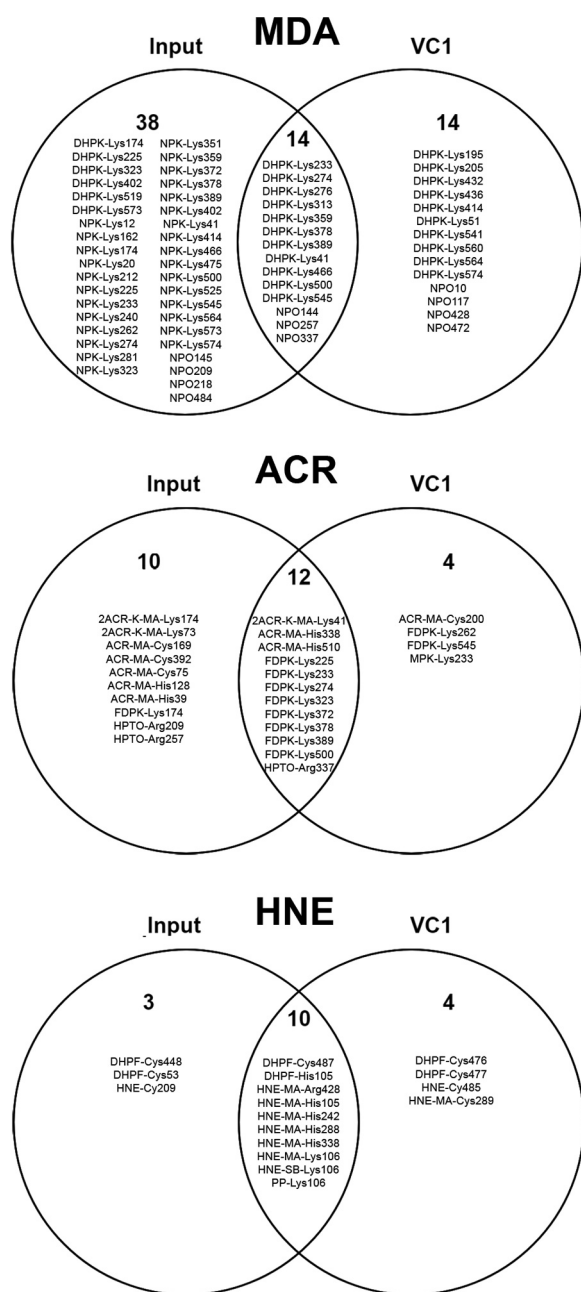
Input MDA VC1

38

DHPK-Lys174
DHPK-Lys225
DHPK-Lys323
DHPK-Lys402
DHPK-Lys519
DHPK-Lys573
NPK-Lys12
NPK-Lys162
NPK-Lys174
NPK-Lys20
NPK-Lys212
NPK-Lys225
NPK-Lys233
NPK-Lys240
NPK-Lys262
NPK-Lys274
NPK-Lys281
NPK-Lys323

NPK-Lys351
NPK-Lys359
NPK-Lys372
NPK-Lys378
NPK-Lys389
NPK-Lys402
NPK-Lys41
NPK-Lys414
NPK-Lys466
NPK-Lys475
NPK-Lys500
NPK-Lys525
NPK-Lys545
NPK-Lys564
NPK-Lys573
NPK-Lys574
NPO145
NPO209
NPO218
NPO484

14

DHPK-Lys233
DHPK-Lys274
DHPK-Lys276
DHPK-Lys313
DHPK-Lys359
DHPK-Lys378
DHPK-Lys389
DHPK-Lys41
DHPK-Lys466
DHPK-Lys500
DHPK-Lys545
NPO144
NPO257
NPO337

14

DHPK-Lys195
DHPK-Lys205
DHPK-Lys432
DHPK-Lys436
DHPK-Lys414
DHPK-Lys51
DHPK-Lys541
DHPK-Lys560
DHPK-Lys564
DHPK-Lys574
NPO10
NPO117
NPO428
NPO472

Input ACR VC1

10

2ACR-K-MA-Lys174
2ACR-K-MA-Lys73
ACR-MA-Cys169
ACR-MA-Cys392
ACR-MA-Cys75
ACR-MA-His128
ACR-MA-His39
FDPK-Lys174
HPTO-Arg209
HPTO-Arg257

12

2ACR-K-MA-Lys41
ACR-MA-His338
ACR-MA-His510
FDPK-Lys225
FDPK-Lys233
FDPK-Lys274
FDPK-Lys323
FDPK-Lys372
FDPK-Lys378
FDPK-Lys389
FDPK-Lys500
HPTO-Arg337

4

ACR-MA-Cys200
FDPK-Lys262
FDPK-Lys545
MPK-Lys233

Input HNE VC1

3

DHPF-Cys448
DHPF-Cys53
HNE-Cy209

10

DHPF-Cys487
DHPF-His105
HNE-MA-Arg428
HNE-MA-His105
HNE-MA-His242
HNE-MA-His288
HNE-MA-His338
HNE-MA-Lys106
HNE-SB-Lys106
PP-Lys106

4

DHPF-Cys476
DHPF-Cys477
HNE-Cy485
HNE-MA-Cys289